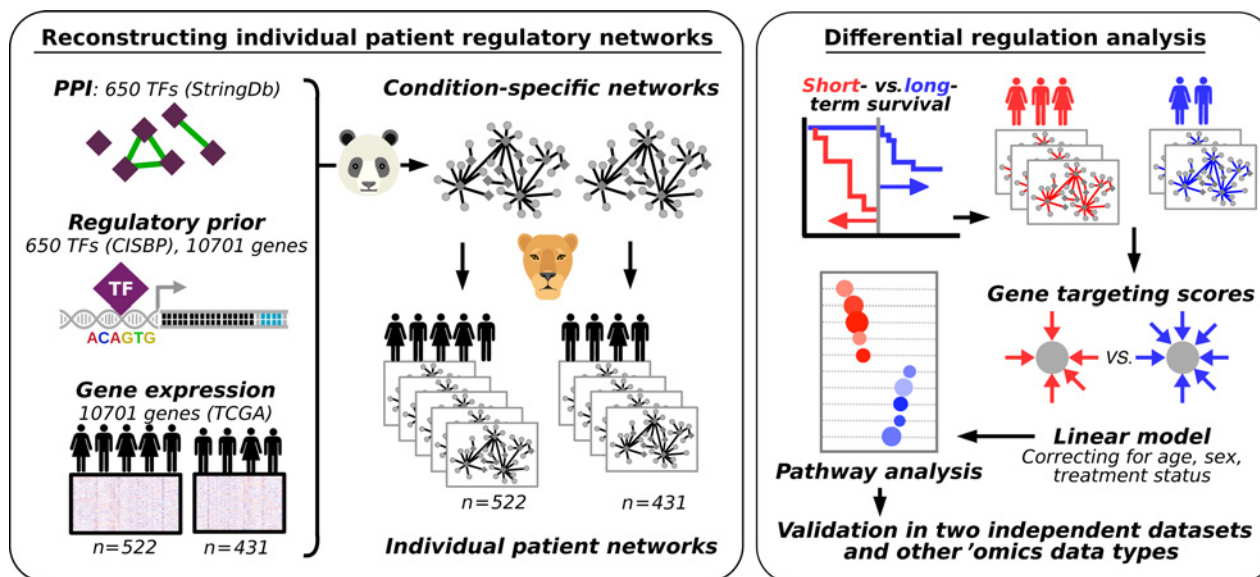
Reconstructing individual patient regulatory networks

PPI: 650 TFs (StringDb)

Regulatory prior
650 TFs (CISBP), 10701 genes

TF
ACAGTG

Gene expression
10701 genes (TCGA)

n=522 n=431

Condition-specific networks

n=522 n=431

Individual patient networks

Differential regulation analysis

Short- vs. long-term survival

Gene targeting scores

VS.

Linear model
Correcting for age, sex, treatment status

Pathway analysis

Validation in two independent datasets and other 'omics data types